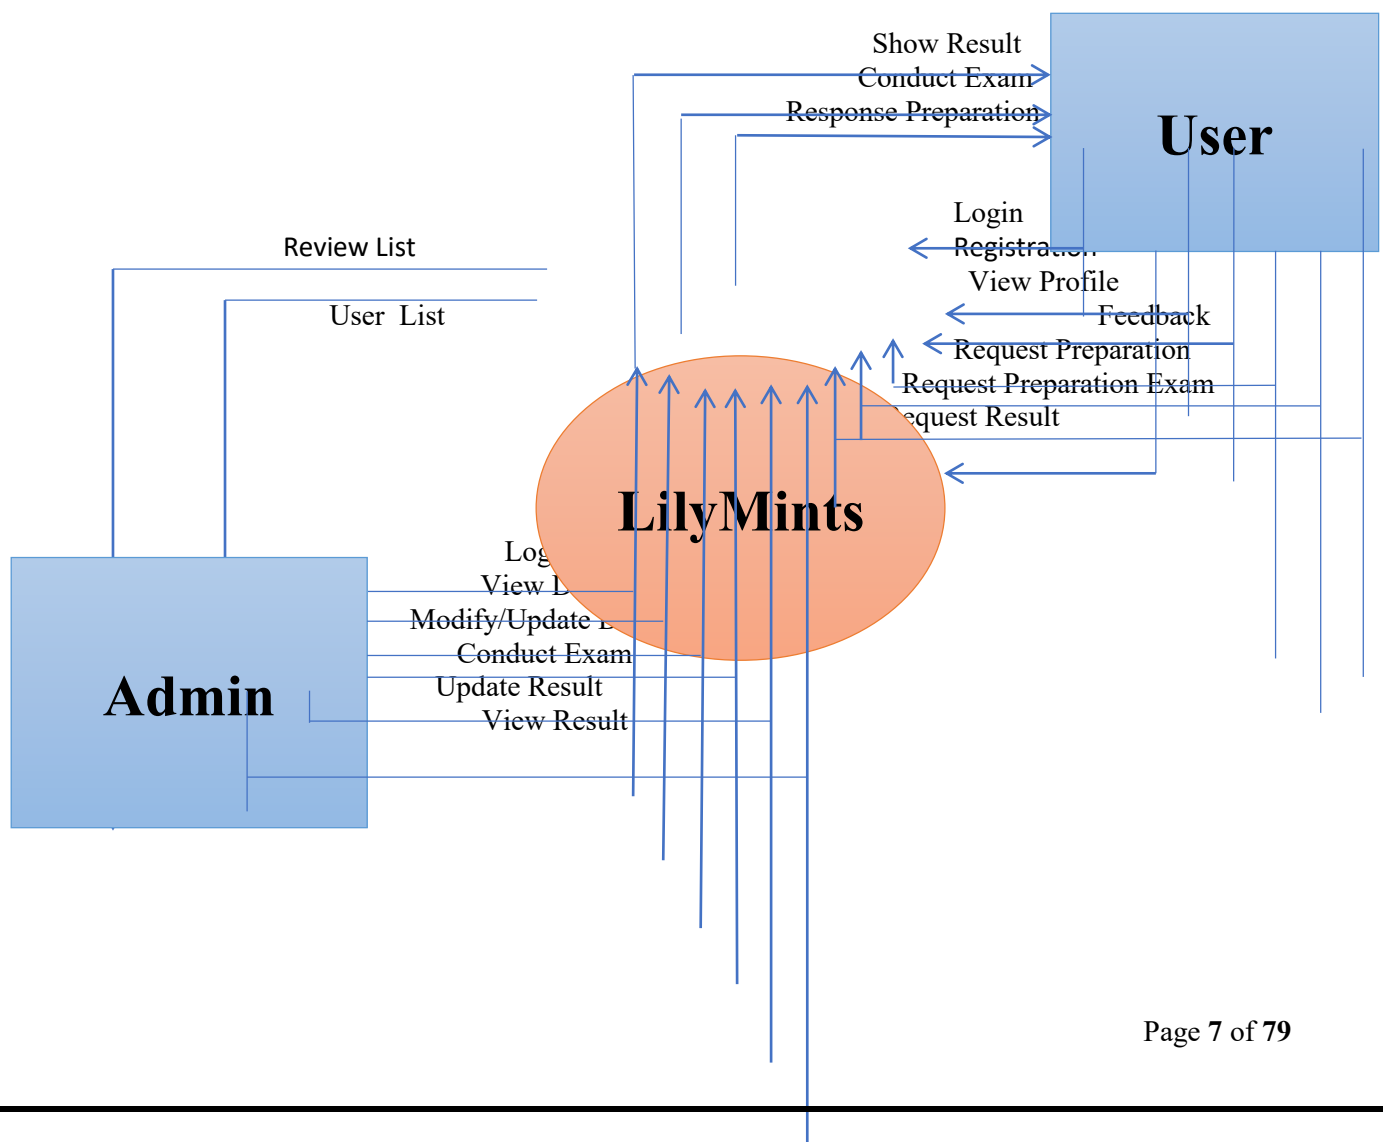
Show Result
Conduct Exam
Response Preparation

User

Login
Registration
View Profile
Feedback
Request Preparation
Request Preparation Exam
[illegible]equest Result

Review List

User List

LilyMints

Log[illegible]
View L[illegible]
Modify/Update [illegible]
Conduct Exam
Update Result
View Result

Admin

Page 7 of 79